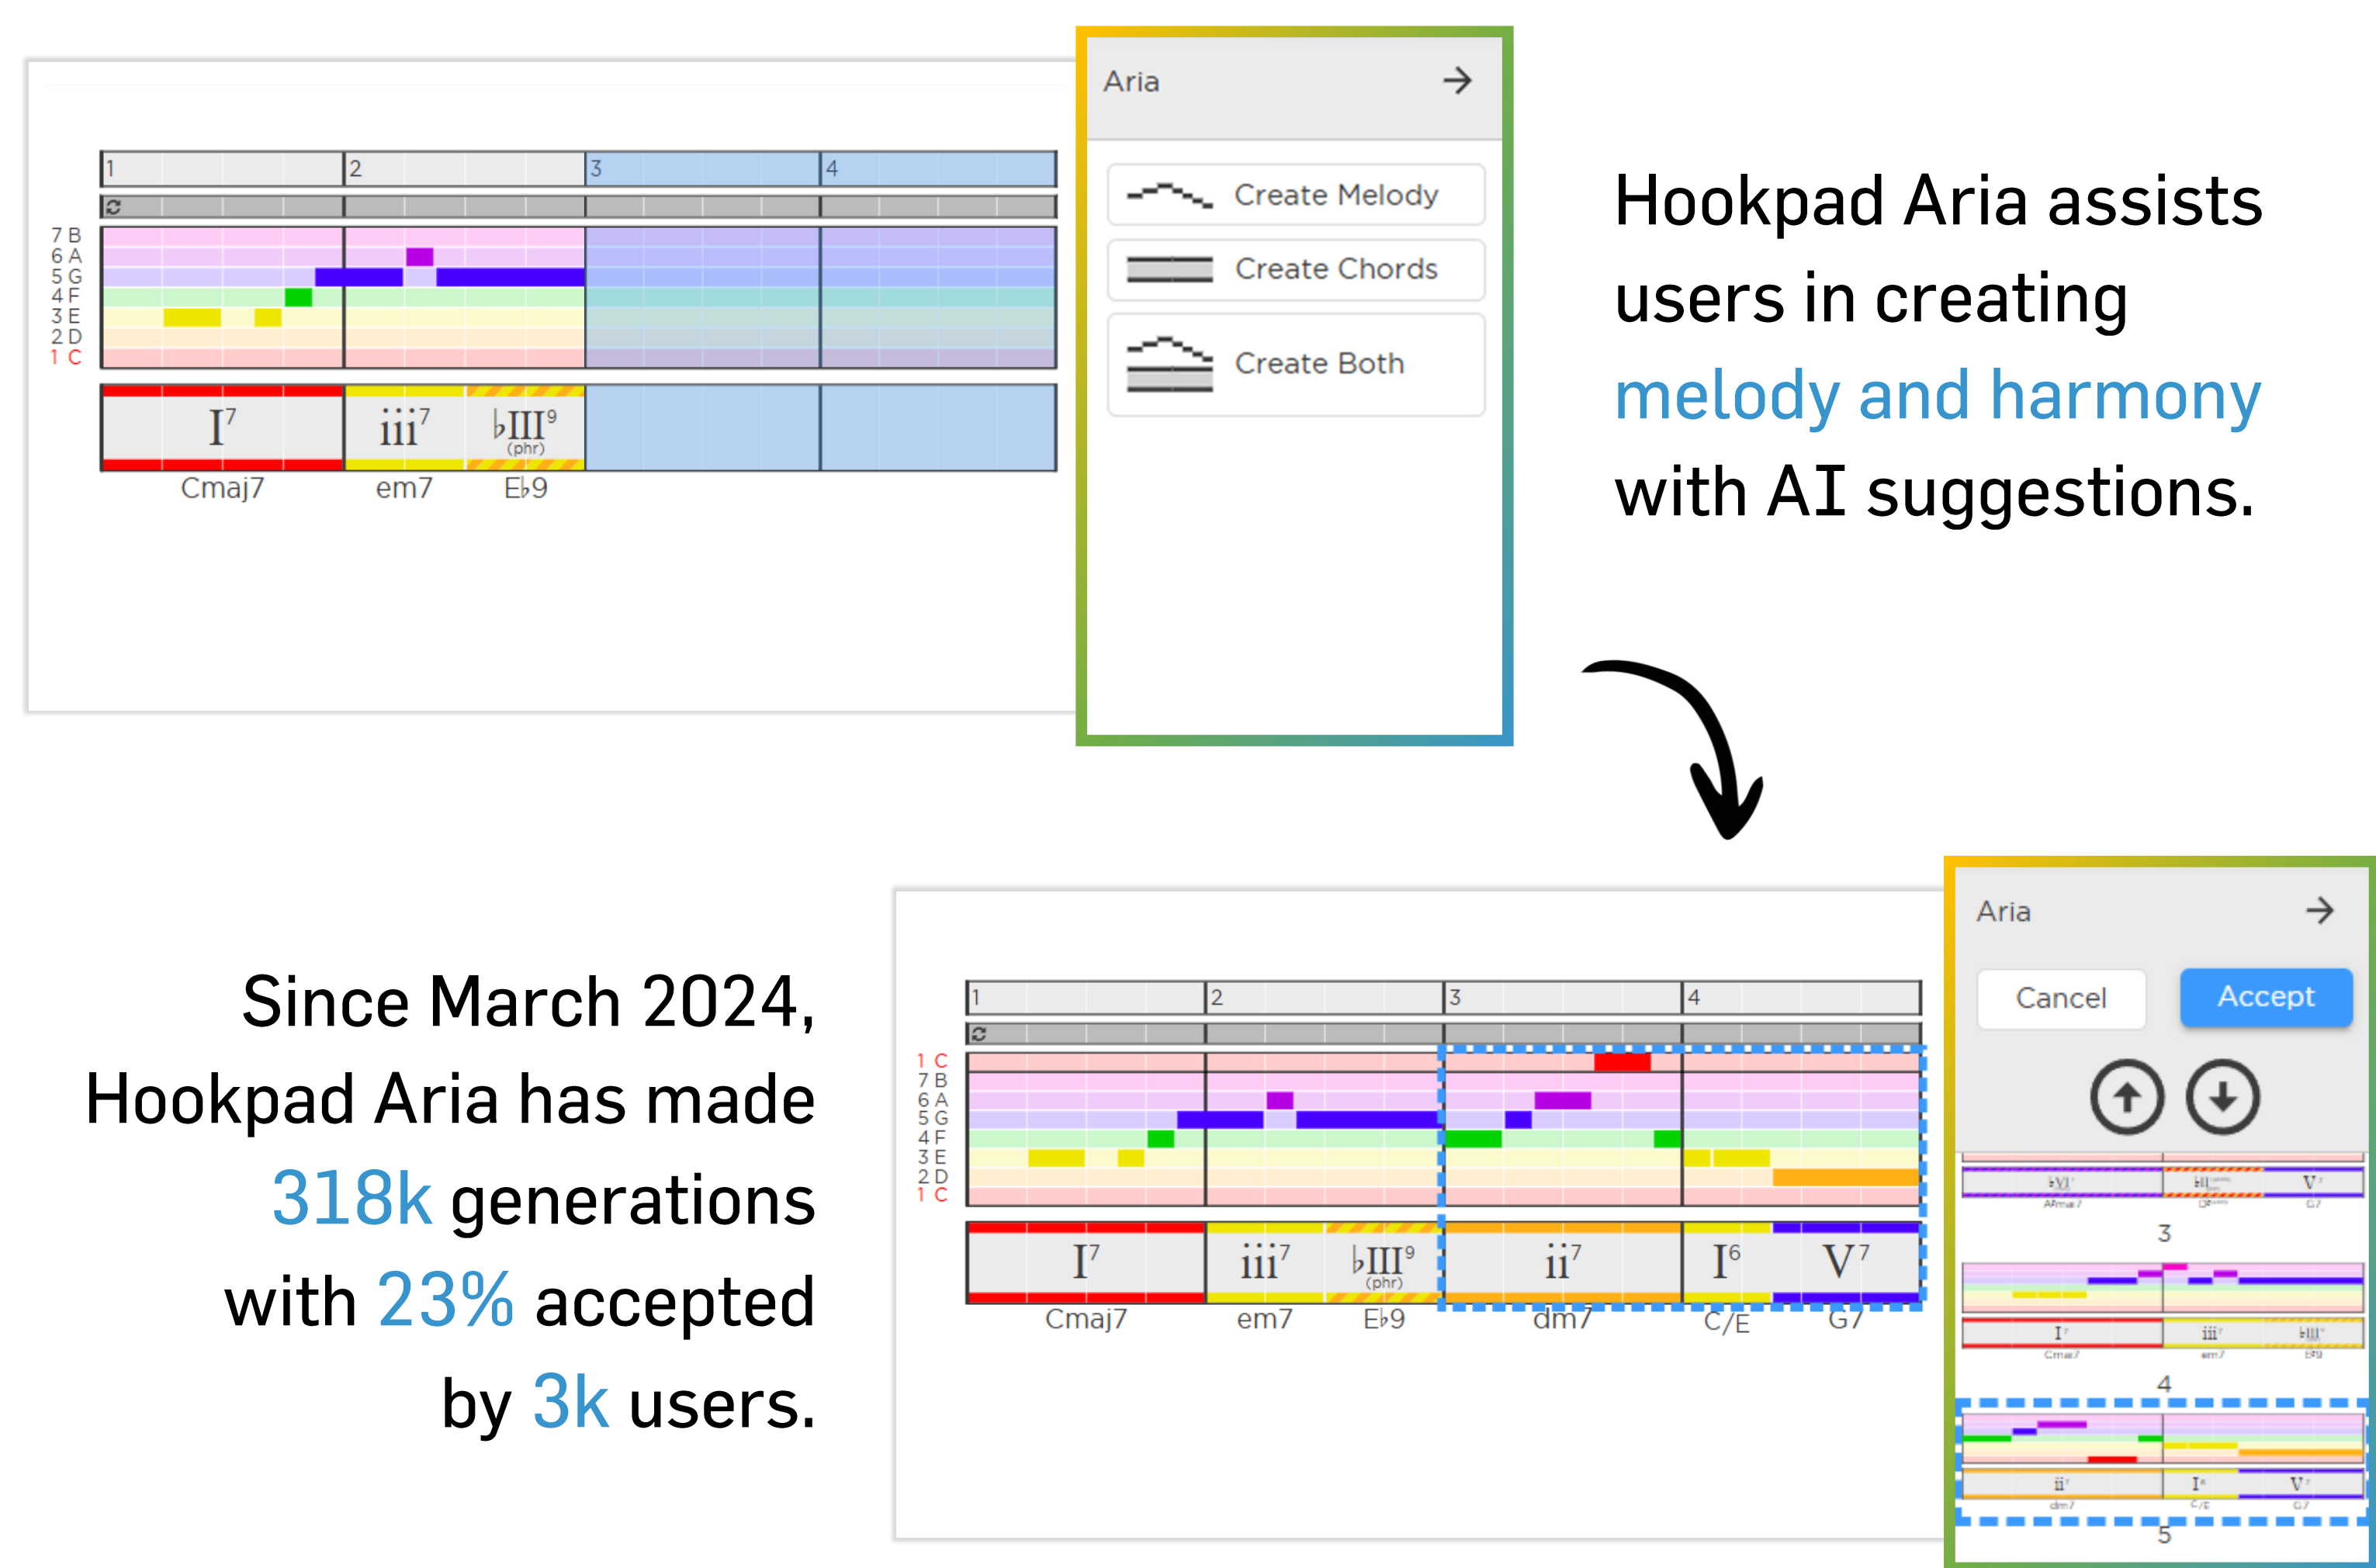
1 2 3 4

7 B
6 A
5 G
4 F
3 E
2 D
1 C

$I^7$ $iii^7$ $\flat III^9$ (phr)
Cmaj7 em7 E♭9

Aria

Create Melody
Create Chords
Create Both

Hookpad Aria assists users in creating melody and harmony with AI suggestions.

Since March 2024, Hookpad Aria has made 318k generations with 23% accepted by 3k users.

1 2 3 4

1 C
7 B
6 A
5 G
4 F
3 E
2 D
1 C

$I^7$ $iii^7$ $\flat III^9$ (phr) $ii^7$ $I^6$ $V^7$
Cmaj7 em7 E♭9 dm7 C/E G7

Aria

Cancel
Accept

3
4
5